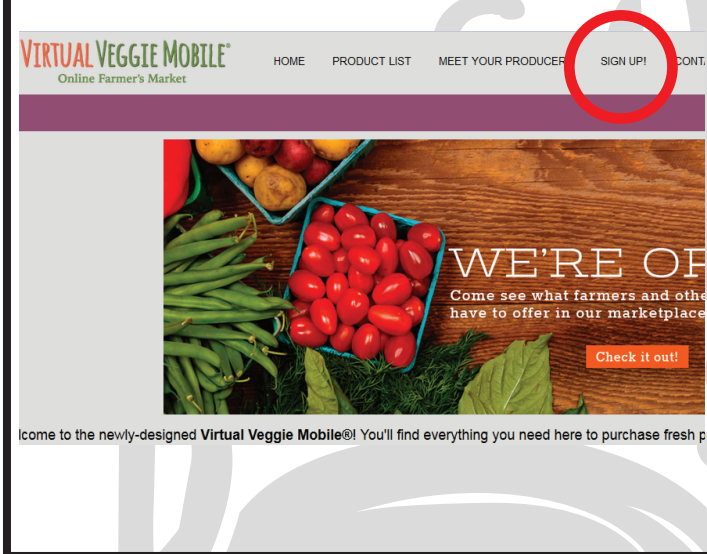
VIRTUAL VEGGIE MOBILE®
Online Farmer's Market

HOME PRODUCT LIST MEET YOUR PRODUCER SIGN UP! CONT

WE'RE OP
Come see what farmers and othe
have to offer in our marketplace

Check it out!

lcome to the newly-designed **Virtual Veggie Mobile**®! You'll find everything you need here to purchase fresh p